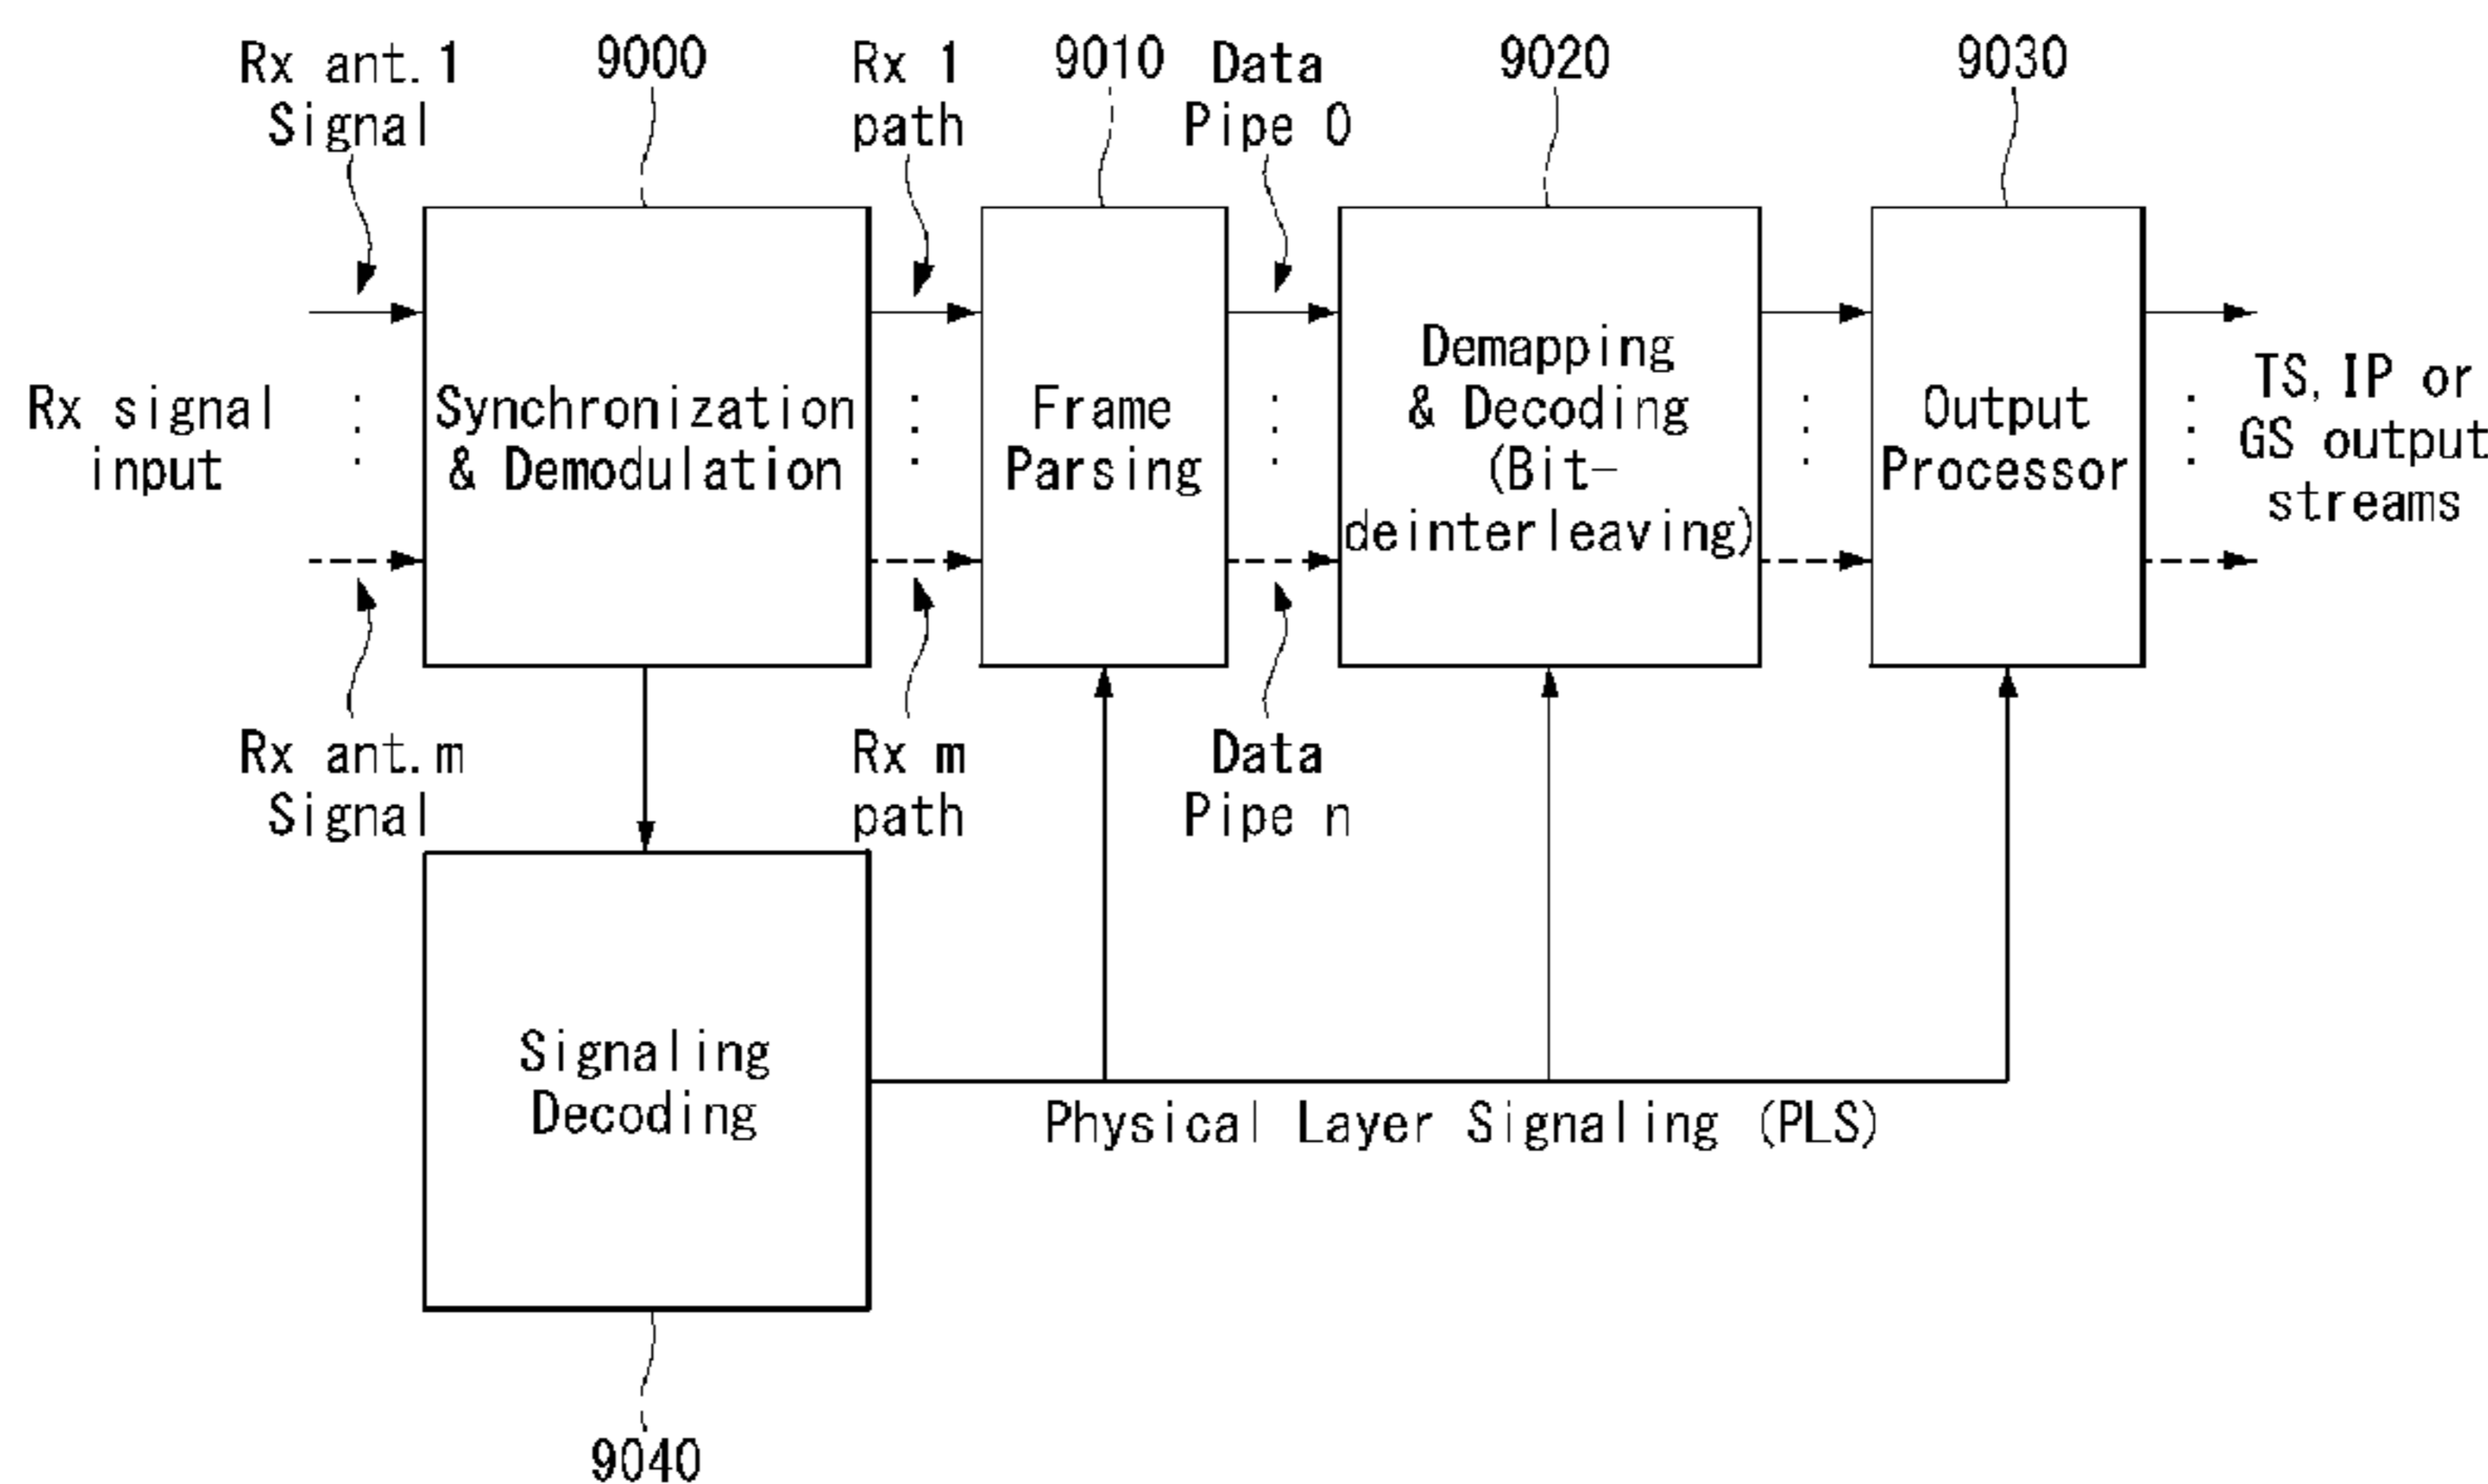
Rx ant.1 Signal

9000

Rx 1 path

9010

Data Pipe 0

9020

9030

Rx signal input

Synchronization & Demodulation

Frame Parsing

Demapping & Decoding (Bit-deinterleaving)

Output Processor

TS, IP or GS output streams

Rx ant.m Signal

Rx m path

Data Pipe n

Signaling Decoding

Physical Layer Signaling (PLS)

9040